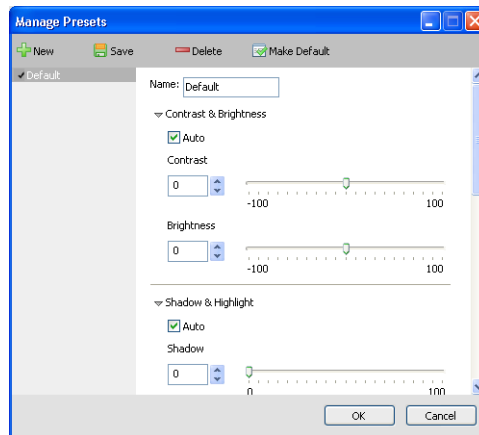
Manage Presets

New Save Delete Make Default

Default

Name: Default

Contrast & Brightness

Auto

Contrast

0

-100 100

Brightness

0

-100 100

Shadow & Highlight

Auto

Shadow

0

0 100

OK Cancel